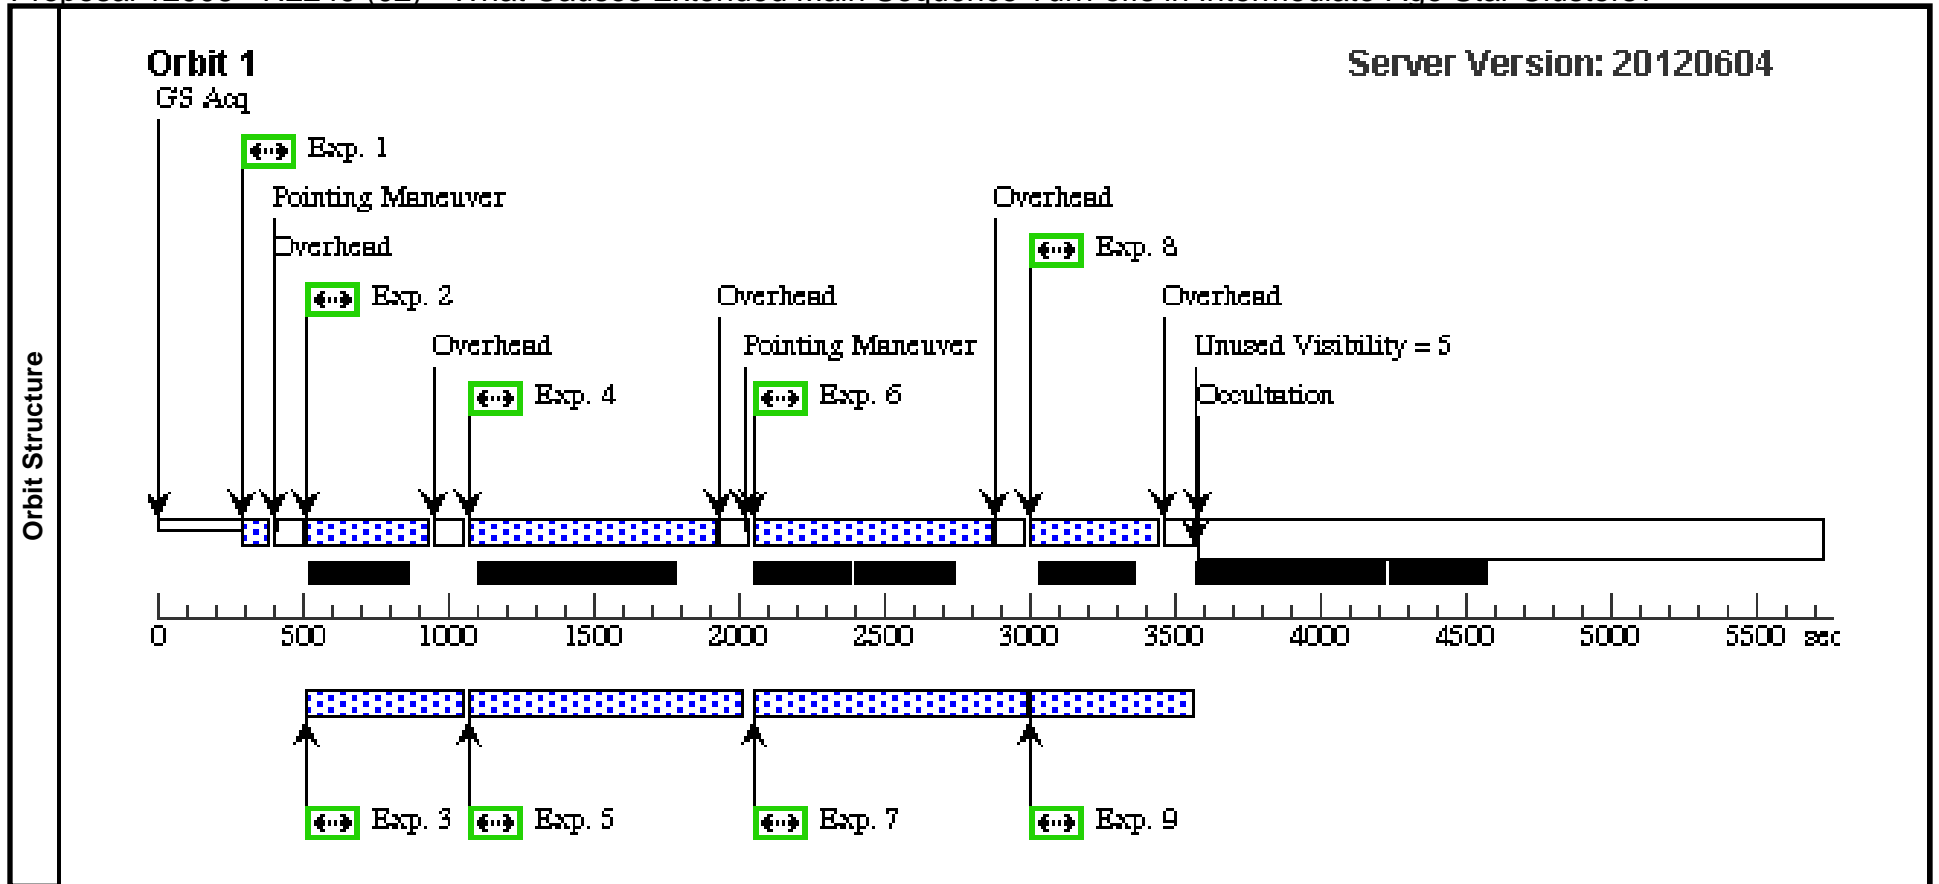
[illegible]

Orbit Structure

Orbit 1

Server Version: 20120604

GS Acq

Exp. 1

Pointing Maneuver

Overhead

Exp. 2

Overhead

Exp. 4

Overhead

Pointing Maneuver

Exp. 6

Overhead

Exp. 8

Overhead

Unused Visibility = 5

Occultation

0 500 1000 1500 2000 2500 3000 3500 4000 4500 5000 5500 sec

Exp. 3

Exp. 5

Exp. 7

Exp. 9